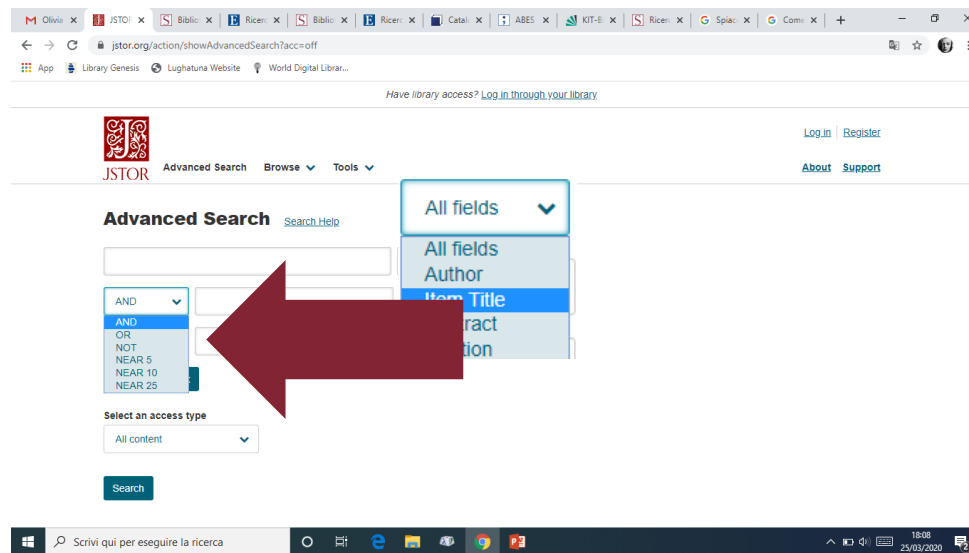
Olivia × JSTOR × Biblio × Ricerc × Biblio × Ricerc × Catal × ABES × KIT-B × Ricerc × Spiac × Come × +

jstor.org/action/showAdvancedSearch?acc=off

App Library Genesis Lughatuna Website World Digital Librar...

Have library access? Log in through your library

JSTOR

Advanced Search Browse Tools

Log in | Register

About Support

Advanced Search Search Help

All fields

All fields
Author
Item Title
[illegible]tract
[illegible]tion

AND

AND
OR
NOT
NEAR 5
NEAR 10
NEAR 25

Select an access type

All content

Search

Scrivi qui per eseguire la ricerca

18:08
25/03/2020